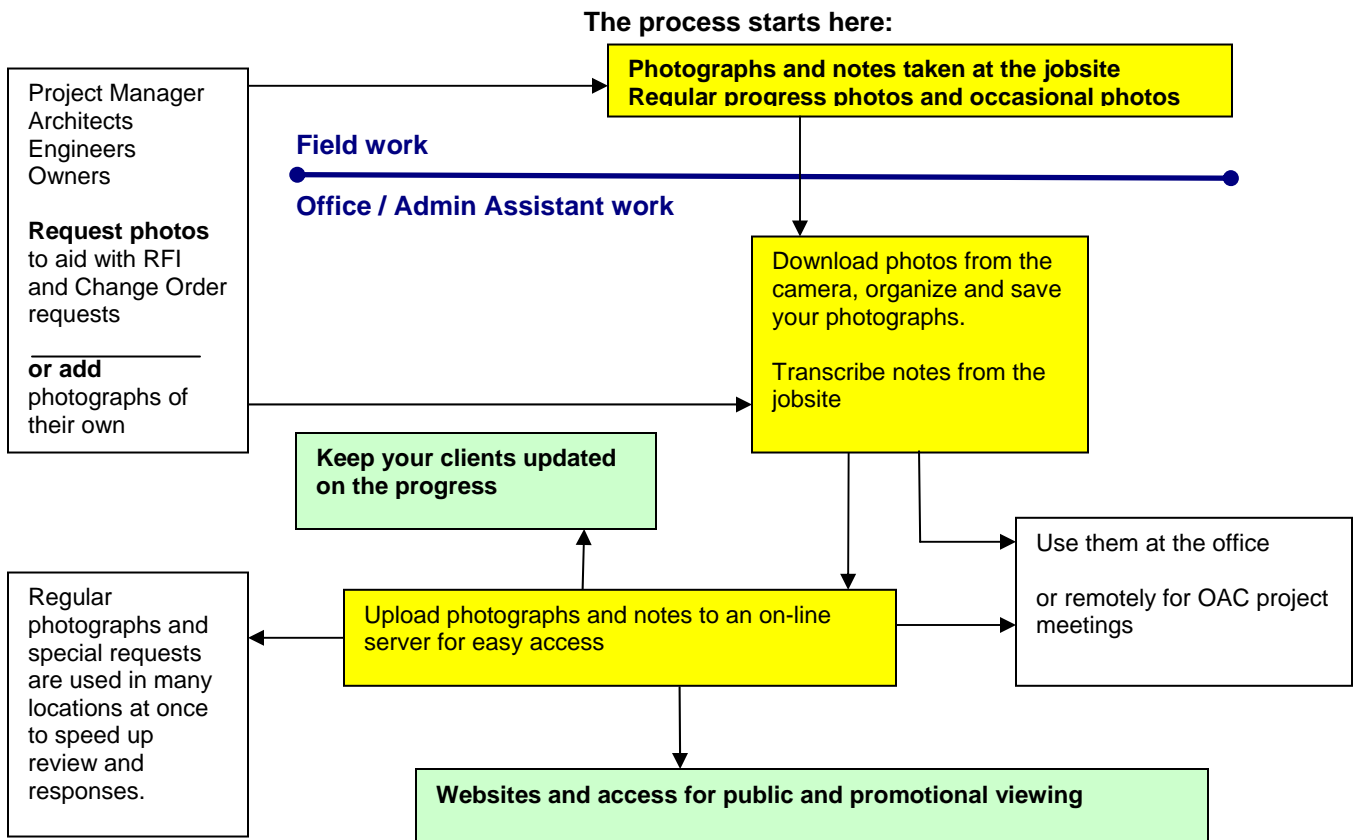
The process starts here:

Project Manager
Architects
Engineers
Owners

**Request photos** to aid with RFI and Change Order requests

**or add** photographs of their own

**Photographs and notes taken at the jobsite**
**Regular progress photos and occasional photos**

**Field work**

**Office / Admin Assistant work**

Download photos from the camera, organize and save your photographs.

Transcribe notes from the jobsite

**Keep your clients updated on the progress**

Use them at the office

or remotely for OAC project meetings

Regular photographs and special requests are used in many locations at once to speed up review and responses.

Upload photographs and notes to an on-line server for easy access

**Websites and access for public and promotional viewing**